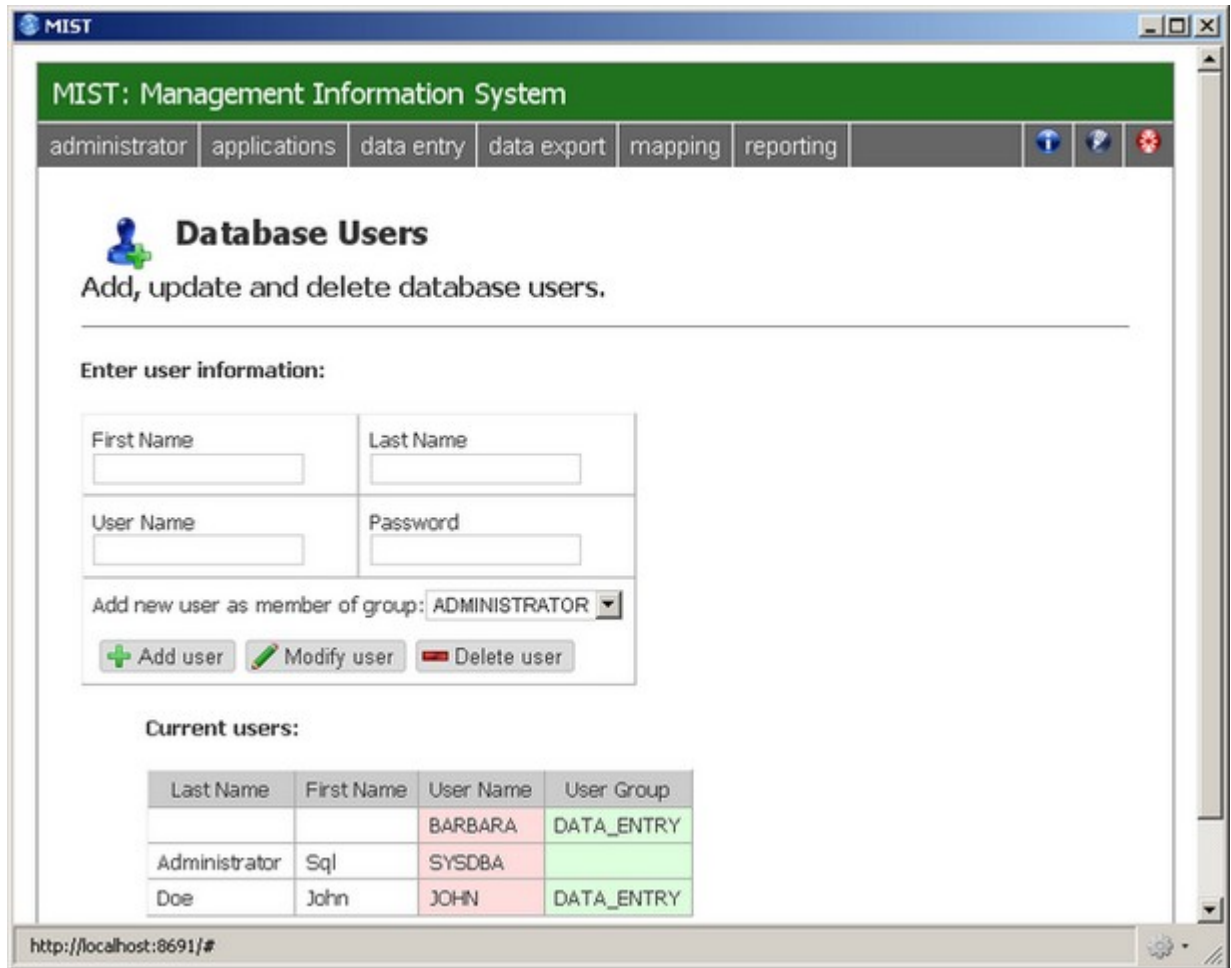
MIST

MIST: Management Information System

administrator | applications | data entry | data export | mapping | reporting

Database Users

Add, update and delete database users.

Enter user information:

| First Name | Last Name |
|---|---|
| User Name | Password |

Add new user as member of group: ADMINISTRATOR

Add user  Modify user  Delete user

Current users:

| Last Name | First Name | User Name | User Group |
|---|---|---|---|
| | | BARBARA | DATA_ENTRY |
| Administrator | Sql | SYSDBA | |
| Doe | John | JOHN | DATA_ENTRY |

http://localhost:8691/#